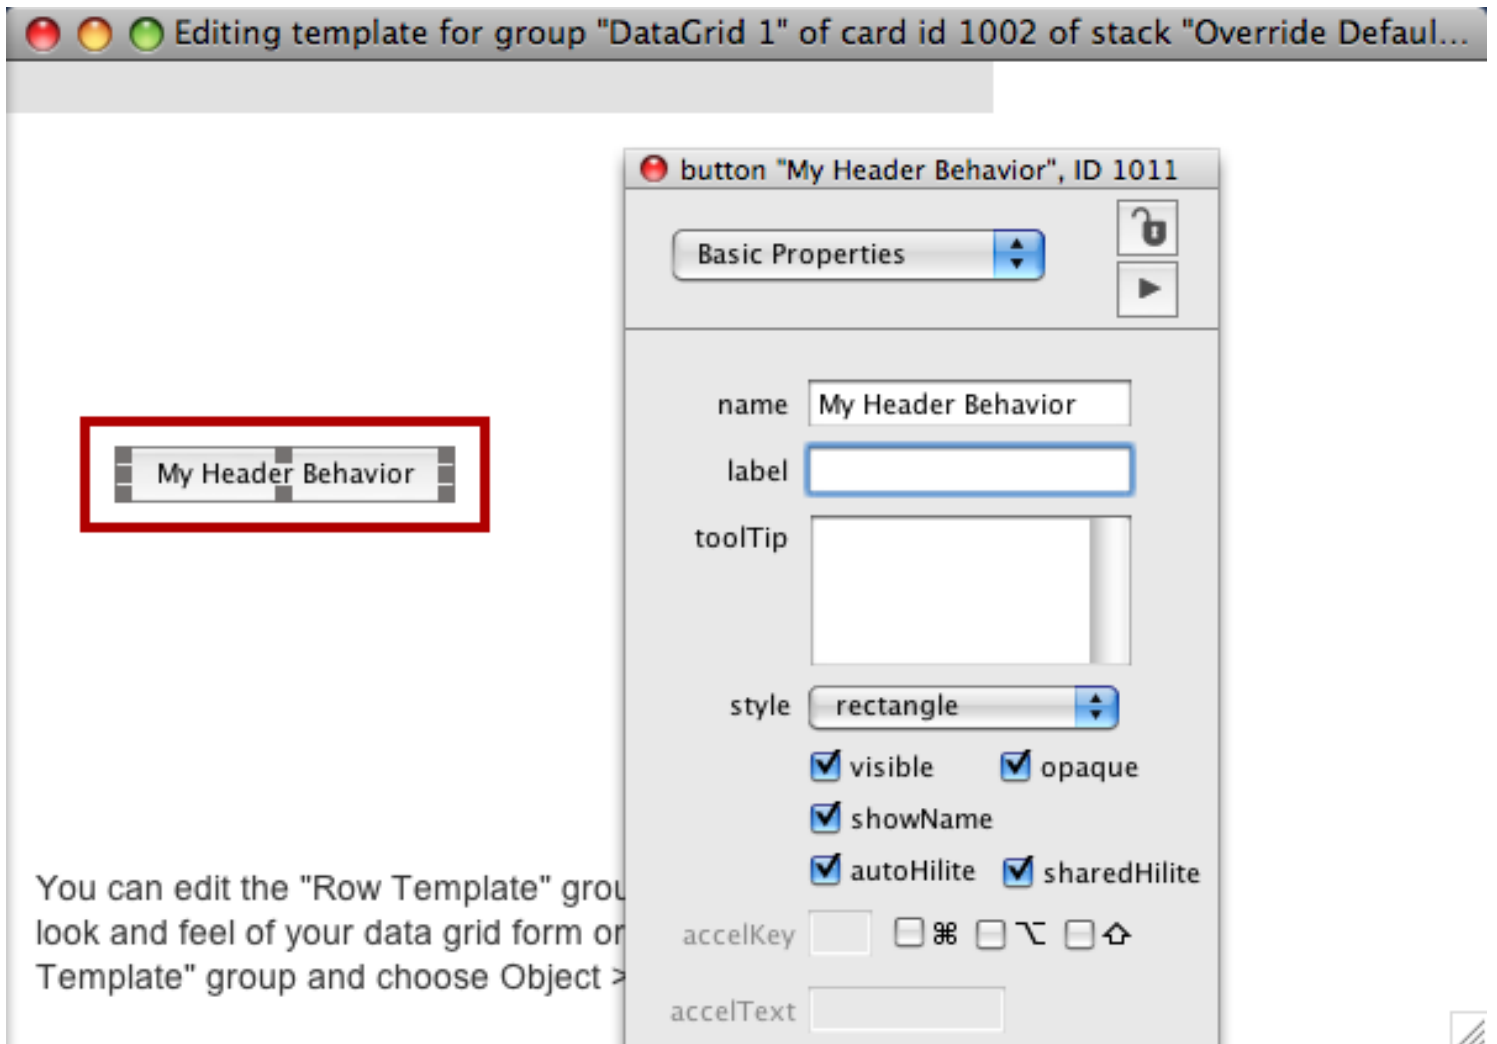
Editing template for group "DataGrid 1" of card id 1002 of stack "Override Defaul...

button "My Header Behavior", ID 1011

Basic Properties

My Header Behavior

name My Header Behavior

label

toolTip

style rectangle

visible opaque

showName

autoHilite sharedHilite

accelKey ⌘ ⌥ ⇧

accelText

You can edit the "Row Template" grou
look and feel of your data grid form or
Template" group and choose Object >